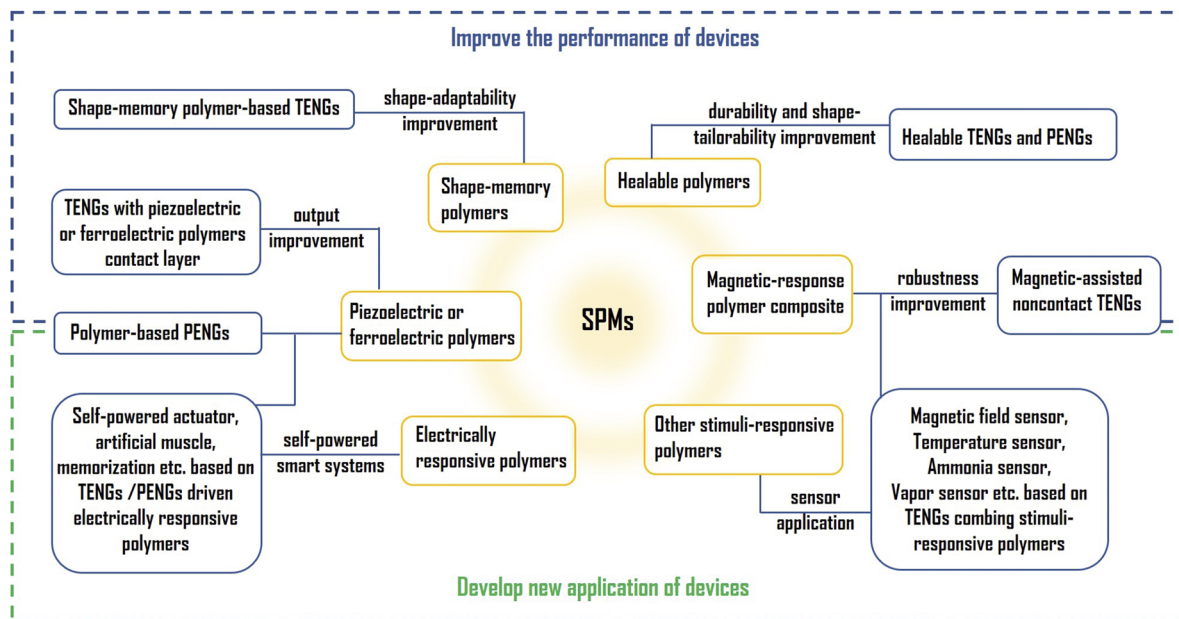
Improve the performance of devices

Shape-memory polymer-based TENGs

shape-adaptability improvement

Shape-memory polymers

durability and shape-tailorability improvement

Healable TENGs and PENGs

Healable polymers

TENGs with piezoelectric or ferroelectric polymers contact layer

output improvement

Piezoelectric or ferroelectric polymers

SPMs

Magnetic-response polymer composite

robustness improvement

Magnetic-assisted noncontact TENGs

Polymer-based PENGs

Self-powered actuator, artificial muscle, memorization etc. based on TENGs /PENGs driven electrically responsive polymers

self-powered smart systems

Electrically responsive polymers

Other stimuli-responsive polymers

sensor application

Magnetic field sensor, Temperature sensor, Ammonia sensor, Vapor sensor etc. based on TENGs combing stimuli-responsive polymers

Develop new application of devices